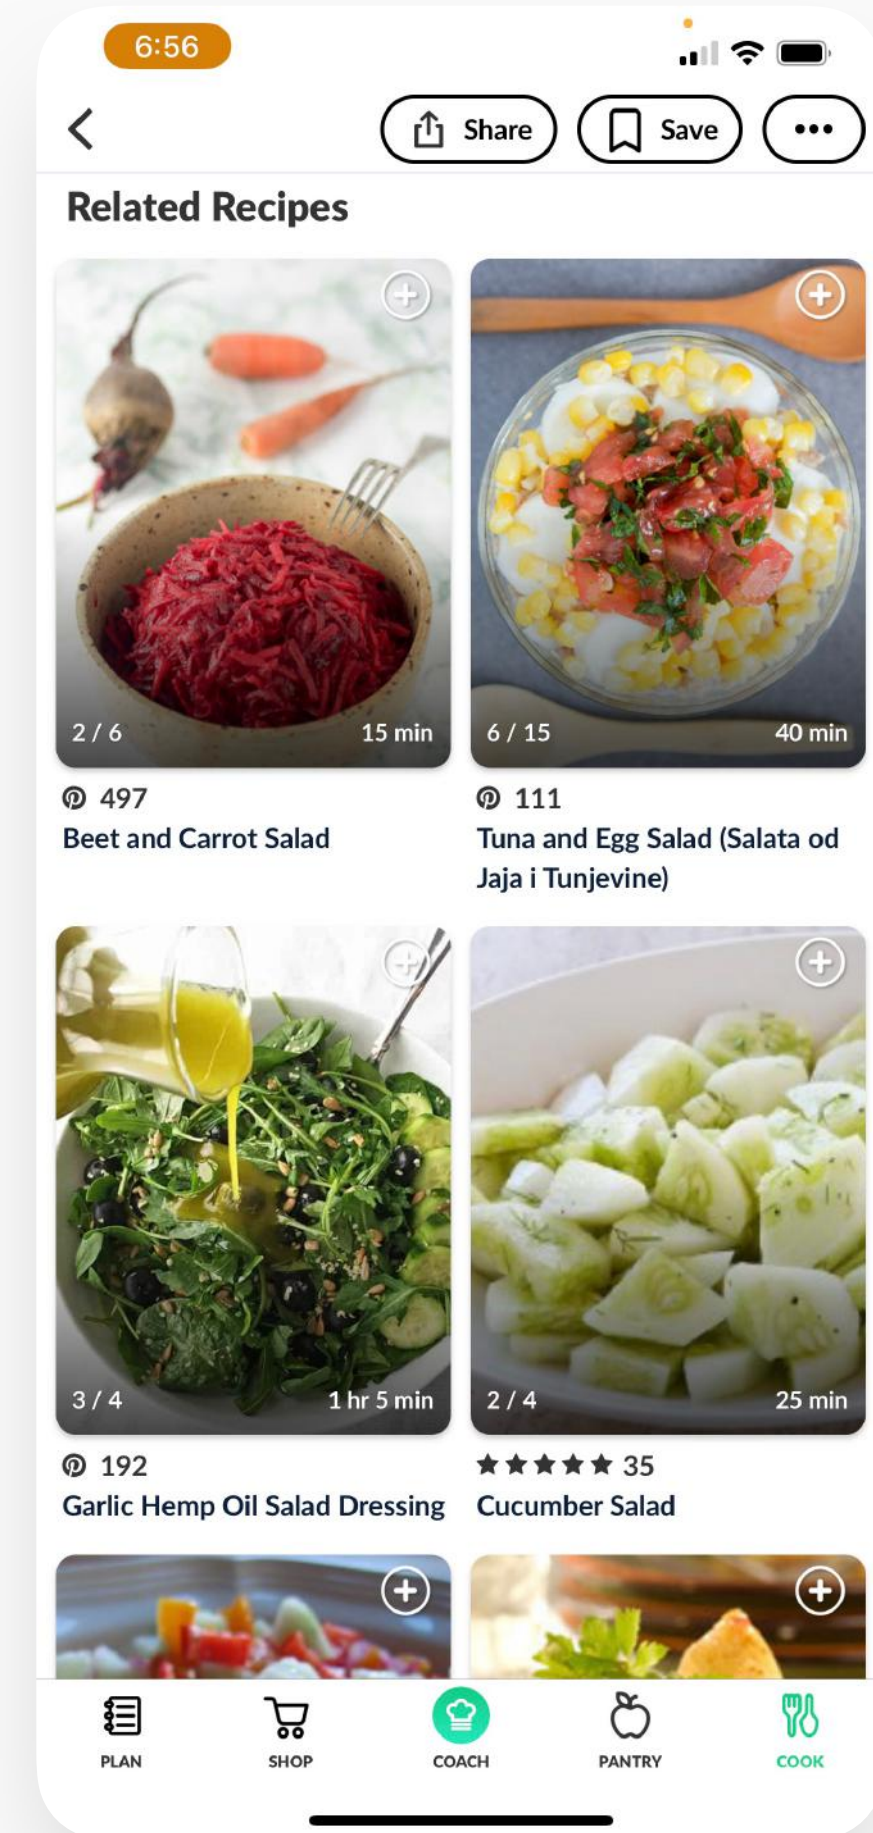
6:56

Share Save •••

Related Recipes

2 / 6 15 min

497

Beet and Carrot Salad

6 / 15 40 min

111

Tuna and Egg Salad (Salata od Jaja i Tunjevine)

3 / 4 1 hr 5 min

192

Garlic Hemp Oil Salad Dressing

2 / 4 25 min

★★★★★ 35

Cucumber Salad

PLAN SHOP COACH PANTRY COOK